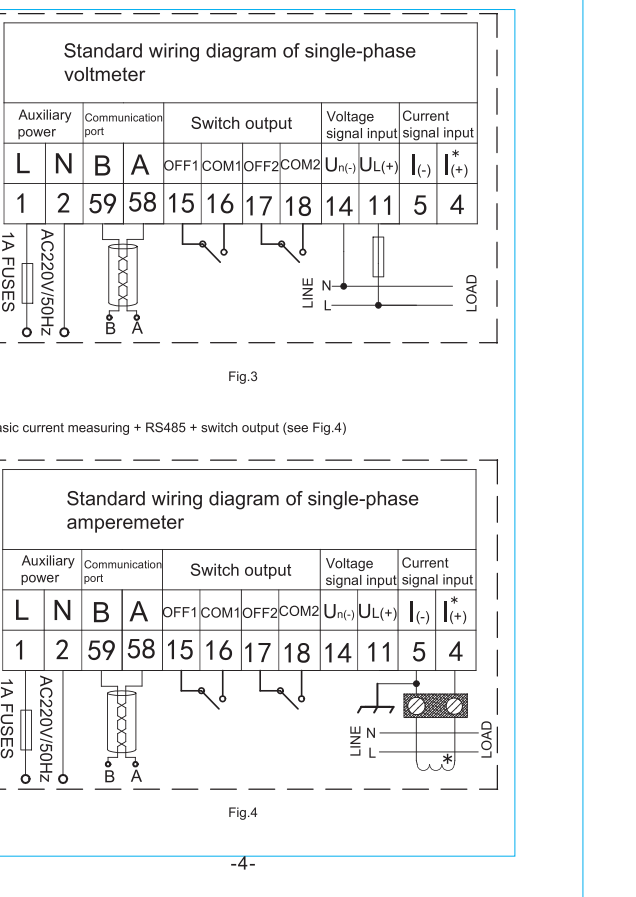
Standard wiring diagram of single-phase voltmeter

| Auxiliary power | | Communication port | | Switch output | | | | Voltage signal input | | Current signal input | |
|---|---|---|---|---|---|---|---|---|---|---|---|
| L | N | B | A | OFF1 | COM1 | OFF2 | COM2 | $U_{n(-)}$ | $U_{L(+)}$ | $I_{(-)}$ | $I^*_{(+)}$ |
| 1 | 2 | 59 | 58 | 15 | 16 | 17 | 18 | 14 | 11 | 5 | 4 |

1A FUSES
AC220V/50Hz
B A
LINE N L
LOAD

Fig.3

asic current measuring + RS485 + switch output (see Fig.4)

Standard wiring diagram of single-phase amperemeter

| Auxiliary power | | Communication port | | Switch output | | | | Voltage signal input | | Current signal input | |
|---|---|---|---|---|---|---|---|---|---|---|---|
| L | N | B | A | OFF1 | COM1 | OFF2 | COM2 | $U_{n(-)}$ | $U_{L(+)}$ | $I_{(-)}$ | $I^*_{(+)}$ |
| 1 | 2 | 59 | 58 | 15 | 16 | 17 | 18 | 14 | 11 | 5 | 4 |

1A FUSES
AC220V/50Hz
B A
LINE N L
*
LOAD

Fig.4

-4-